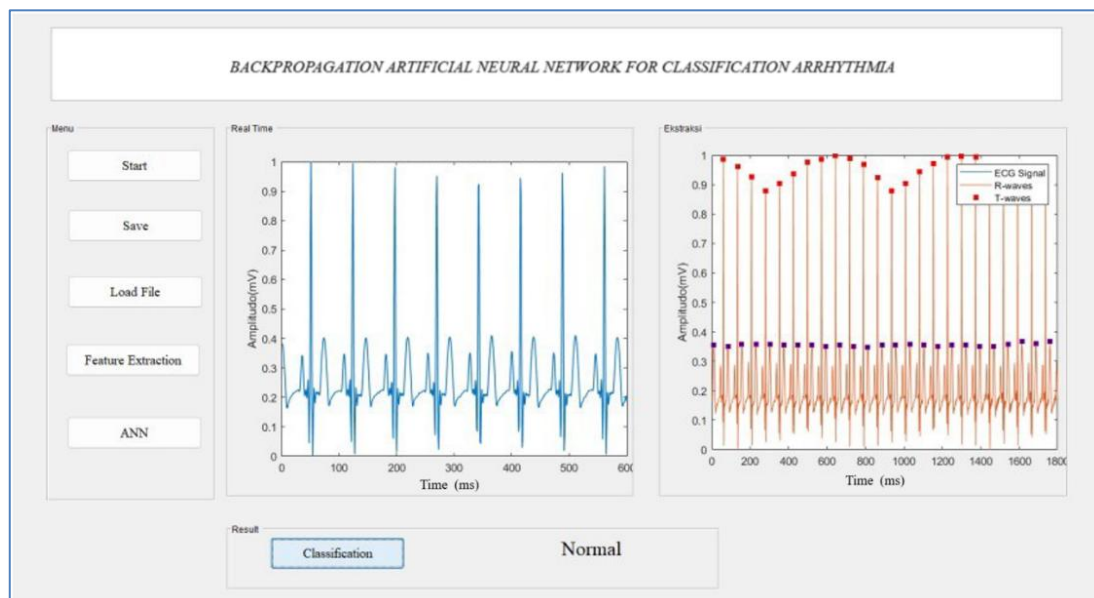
BACKPROPAGATION ARTIFICIAL NEURAL NETWORK FOR CLASSIFICATION ARRHYTHMIA

Menu

Start

Save

Load File

Feature Extraction

ANN

Real Time

1
0.9
0.8
0.7
0.6
0.5
0.4
0.3
0.2
0.1
0

Amplitudo(mV)

0 100 200 300 400 500 600

Time (ms)

Ekstraksi

1
0.9
0.8
0.7
0.6
0.5
0.4
0.3
0.2
0.1
0

Amplitudo(mV)

ECG Signal
R-waves
T-waves

0 200 400 600 800 1000 1200 1400 1600 1800

Time (ms)

Result

Classification

Normal